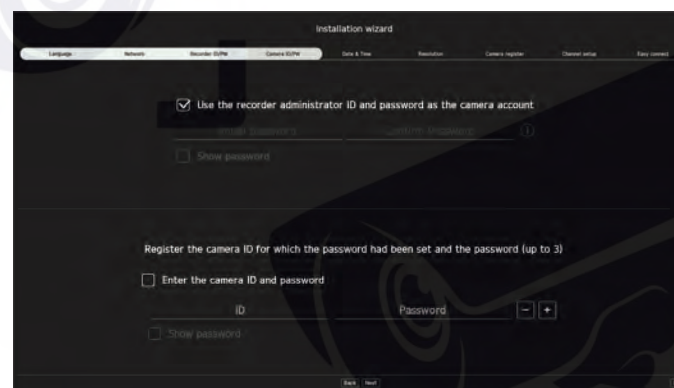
Installation wizard

Language | Network | Recorder ID/PW | Camera ID/PW | Date & Time | Resolution | Camera register | Channel setup | Easy connect

Use the recorder administrator ID and password as the camera account

Enter password

Confirm password

Show password

Register the camera ID for which the password had been set and the password (up to 3)

Enter the camera ID and password

ID

Password

−

+

Show password

Back

Next